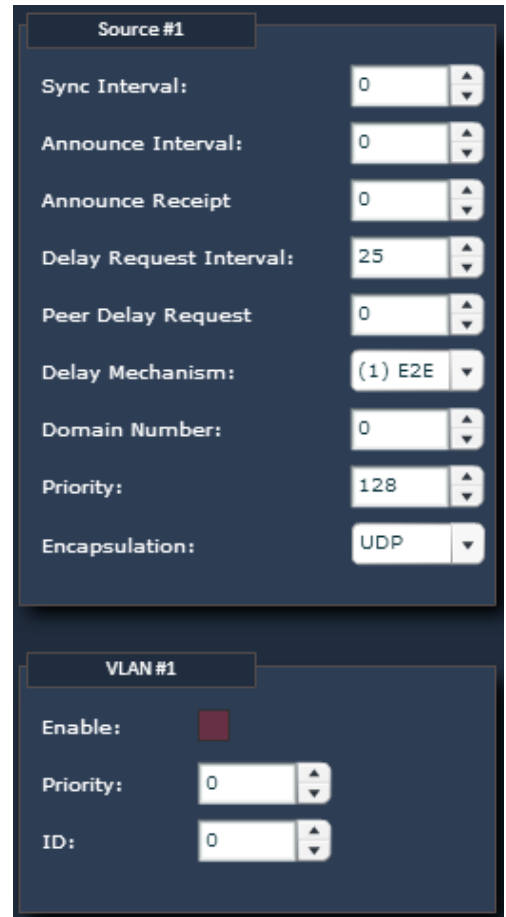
Source #1

Sync Interval: 0

Announce Interval: 0

Announce Receipt 0

Delay Request Interval: 25

Peer Delay Request 0

Delay Mechanism: (1) E2E

Domain Number: 0

Priority: 128

Encapsulation: UDP

VLAN #1

Enable:

Priority: 0

ID: 0